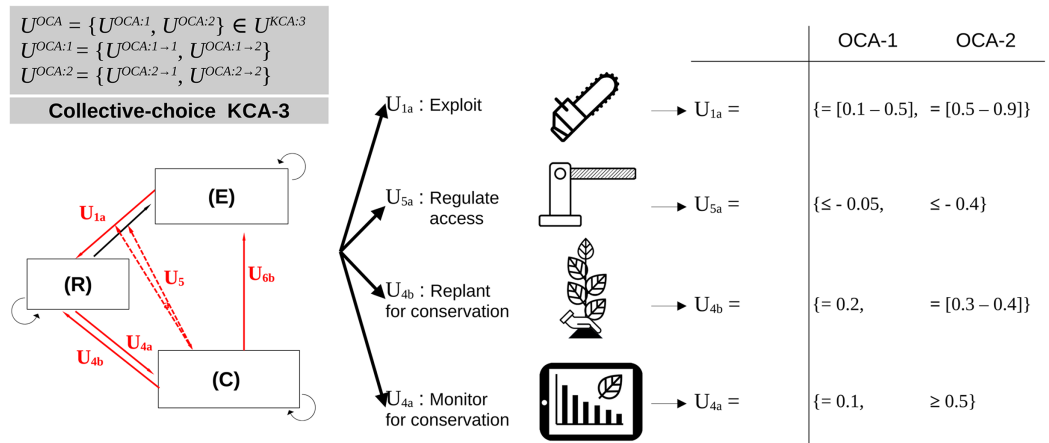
$U^{OCA} = \{U^{OCA:1}, U^{OCA:2}\} \in U^{KCA:3}$
$U^{OCA:1} = \{U^{OCA:1\rightarrow 1}, U^{OCA:1\rightarrow 2}\}$
$U^{OCA:2} = \{U^{OCA:2\rightarrow 1}, U^{OCA:2\rightarrow 2}\}$

Collective-choice KCA-3

(E)
(R)
(C)
$U_{1a}$
$U_5$
$U_{6b}$
$U_{4a}$
$U_{4b}$

$U_{1a}$ : Exploit
$U_{5a}$ : Regulate access
$U_{4b}$ : Replant for conservation
$U_{4a}$ : Monitor for conservation

| | OCA-1 | OCA-2 |
|---|---|---|
| $U_{1a}$ = | {= [0.1 – 0.5], | = [0.5 – 0.9]} |
| $U_{5a}$ = | {≤ - 0.05, | ≤ - 0.4} |
| $U_{4b}$ = | {= 0.2, | = [0.3 – 0.4]} |
| $U_{4a}$ = | {= 0.1, | ≥ 0.5} |